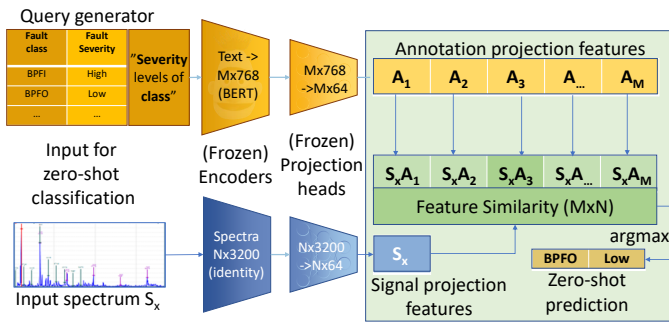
Query generator

| Fault class | Fault Severity |
|---|---|
| BPFI | High |
| BPFO | Low |
| ... | ... |

"Severity levels of class"

Input for zero-shot classification

Text -> Mx768 (BERT)

(Frozen) Encoders

Mx768 ->Mx64

(Frozen) Projection heads

Annotation projection features

$A_1$ $A_2$ $A_3$ $A_{...}$ $A_M$

$S_xA_1$ $S_xA_2$ $S_xA_3$ $S_xA_{...}$ $S_xA_M$

Feature Similarity (MxN)

argmax

Spectra Nx3200 (identity)

Nx3200 ->Nx64

$S_x$

Signal projection features

Input spectrum $S_x$

BPFO Low

Zero-shot prediction